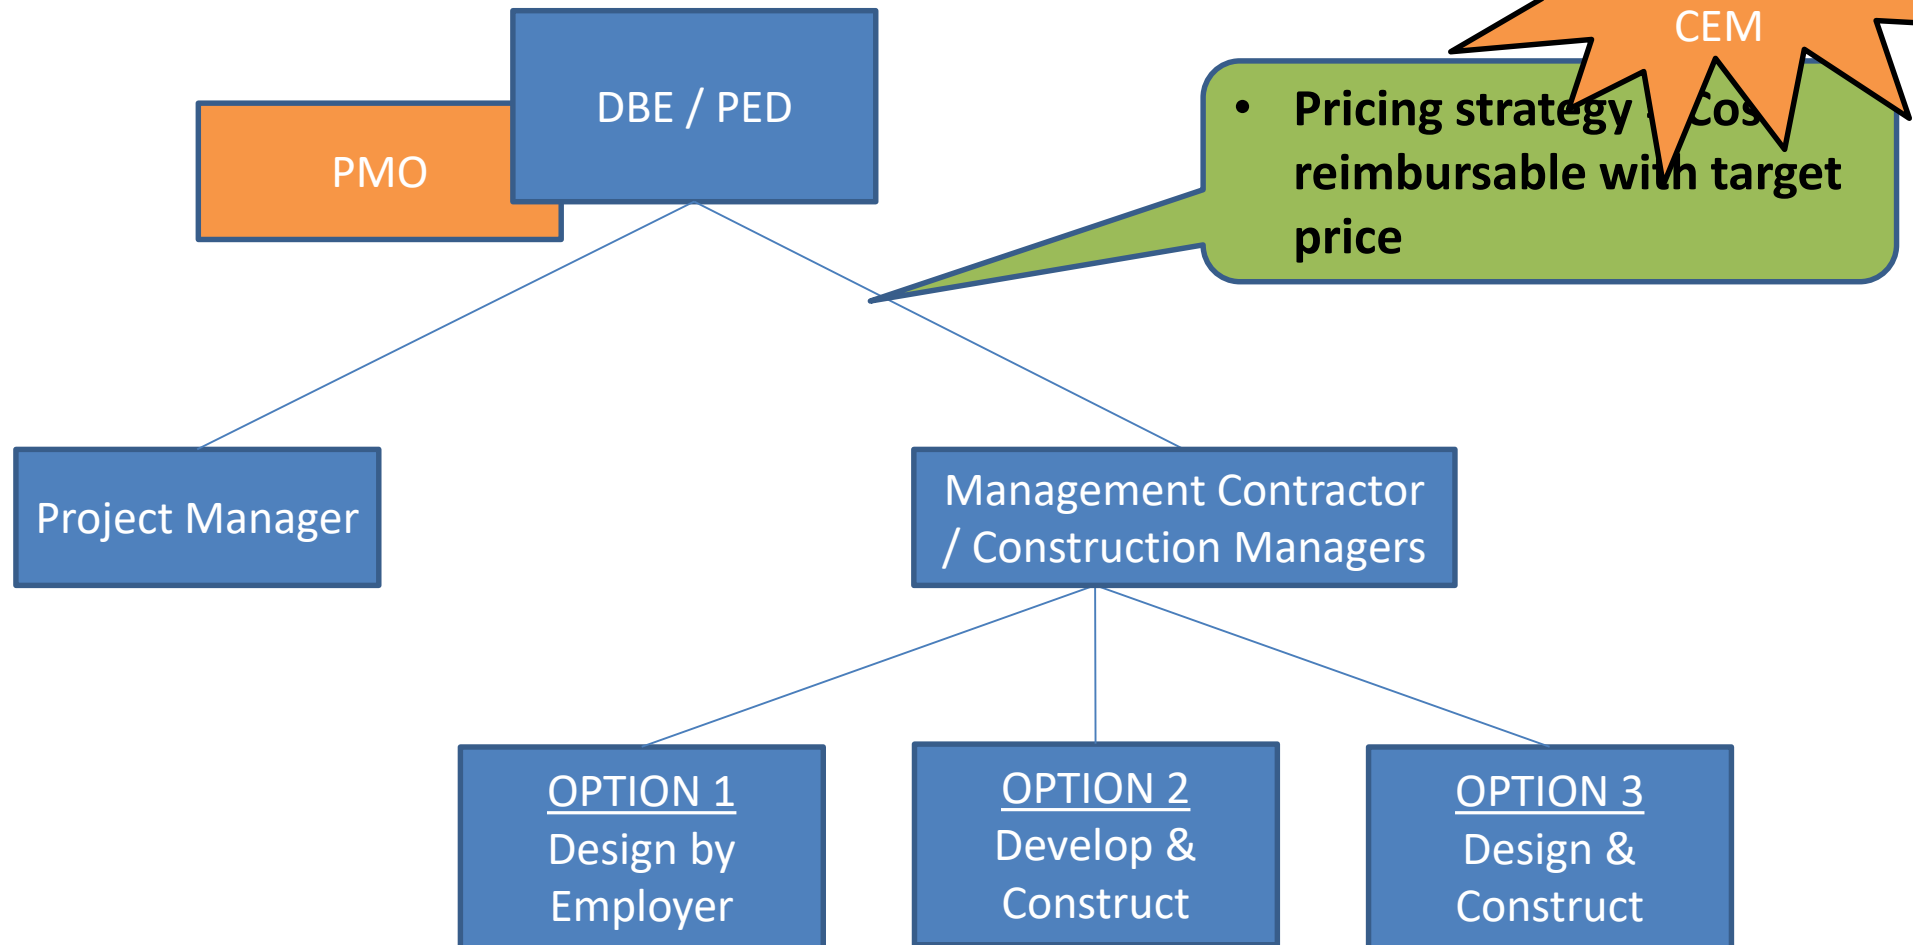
CEM

• Pricing strategy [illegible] Cos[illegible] reimbursable wi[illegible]h target price

DBE / PED

PMO

Project Manager

Management Contractor / Construction Managers

OPTION 1
Design by Employer

OPTION 2
Develop & Construct

OPTION 3
Design & Construct